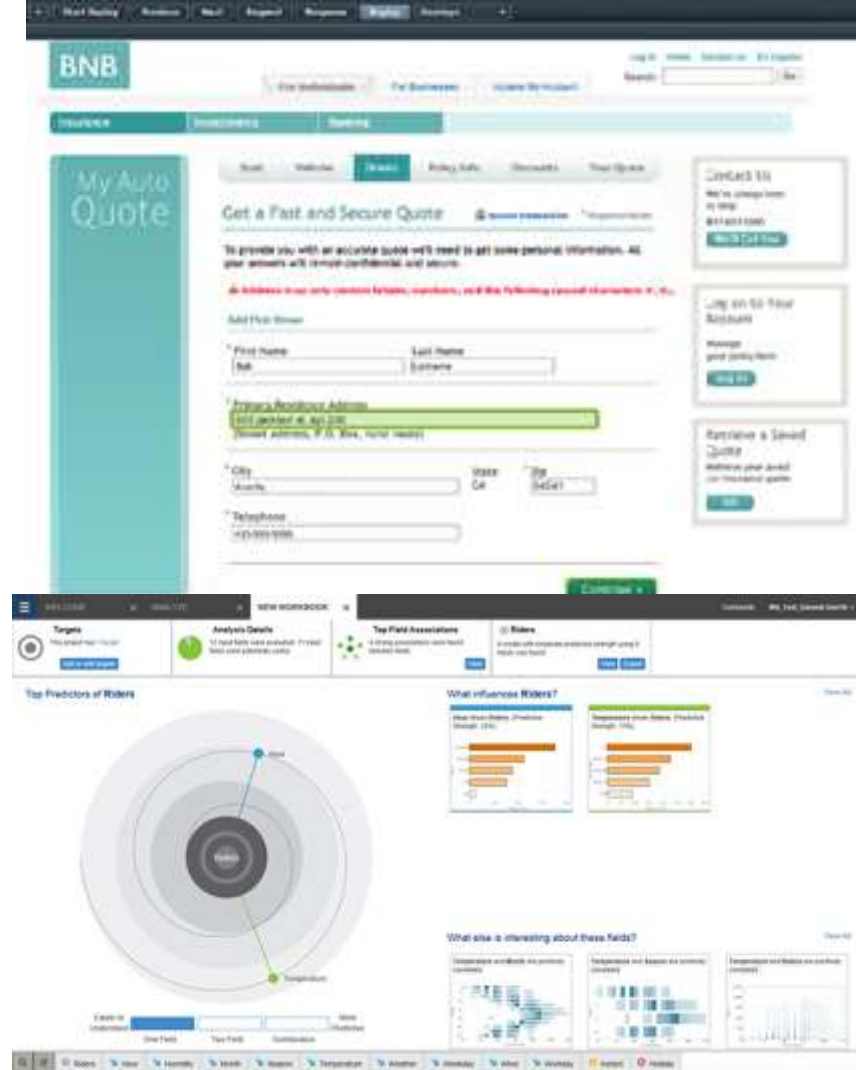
Start Replay Previous Next Pause Response Replay Heatmaps

BNB

Log in Home Contact us En Español

Search: Go

For Individuals For Businesses Update My Account

Insurance Investments Banking

My Auto Quote

Start Vehicles Drivers Policy Info Discounts Your Quote

Get a Fast and Secure Quote

To provide you with an accurate quote we'll need to get some personal information. All your answers will remain confidential and secure.

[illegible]

Add First Driver

* First Name Bob
Last Name Surname

* Primary Residence Address
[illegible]
(Street address, P.O. Box, rural route)

* City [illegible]
State CA
* Zip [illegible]

* Telephone
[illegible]

Continue »

Contact Us
We're always here to help
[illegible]
We'll Call You

Log on to Your Account
Manage your policy here
Log on

Retrieve a Saved Quote
Retrieve your saved car insurance quote
Go

WELCOME ANALYZE NEW WORKBOOK

Targets
Analysis Details
Top Field Associations
Riders

Top Predictors of Riders

What influences Riders?

What else is interesting about these fields?

Riders

Temperature

Easier to Understand
One Field Two Fields Combination
More Predictive

Riders Hour Humidity Month Season Temperature Weather Weekday Wind Workday Holiday